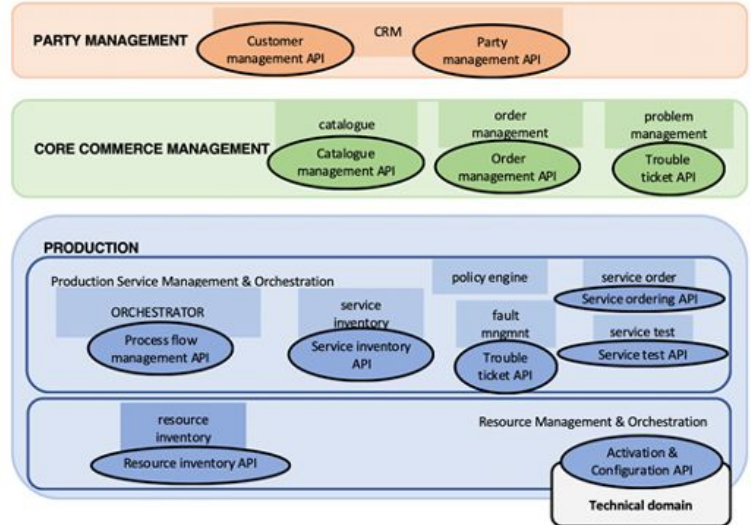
PARTY MANAGEMENT

CRM

Customer management API

Party management API

CORE COMMERCE MANAGEMENT

catalogue

Catalogue management API

order management

Order management API

problem management

Trouble ticket API

PRODUCTION

Production Service Management & Orchestration

policy engine

service order

Service ordering API

ORCHESTRATOR

Process flow management API

service inventory

Service inventory API

fault mngmnt

Trouble ticket API

service test

Service test API

resource inventory

Resource inventory API

Resource Management & Orchestration

Activation & Configuration API

Technical domain